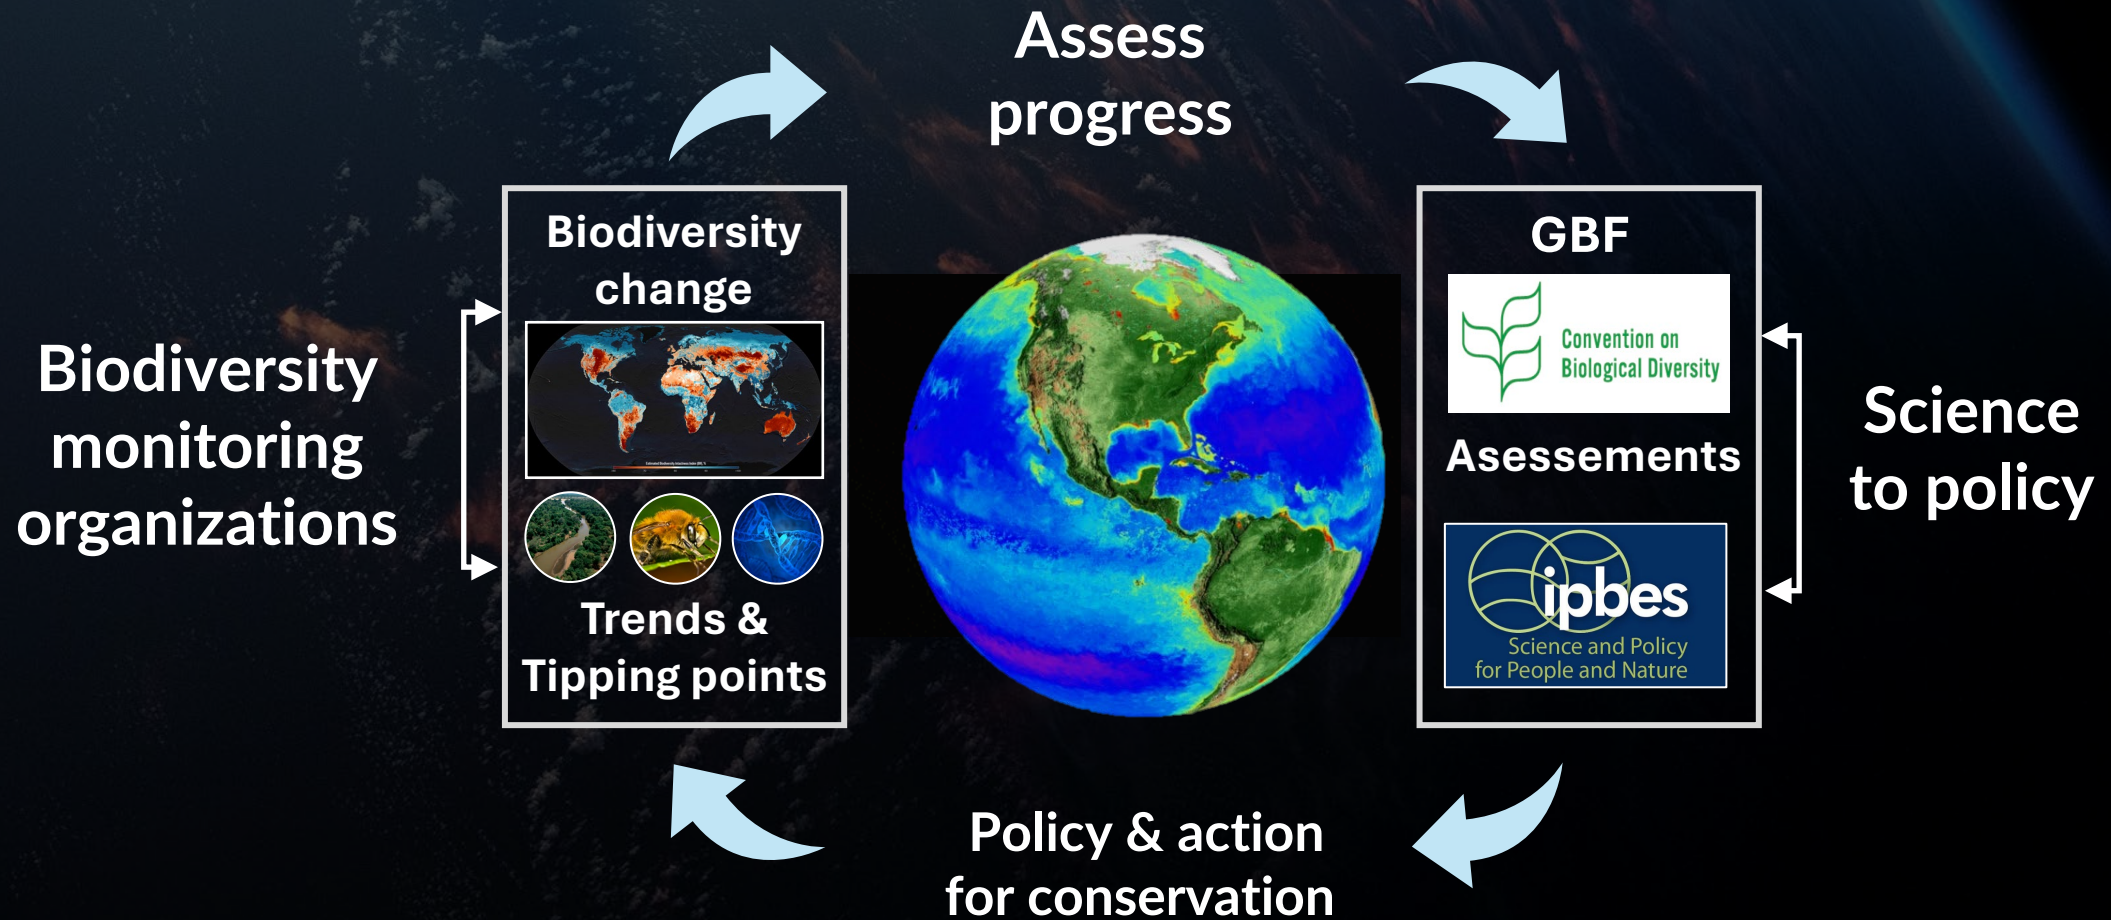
Assess progress

Biodiversity monitoring organizations

Biodiversity change

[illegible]

Trends & Tipping points

GBF

Convention on Biological Diversity

Asessements

ipbes

Science and Policy for People and Nature

Science to policy

Policy & action for conservation